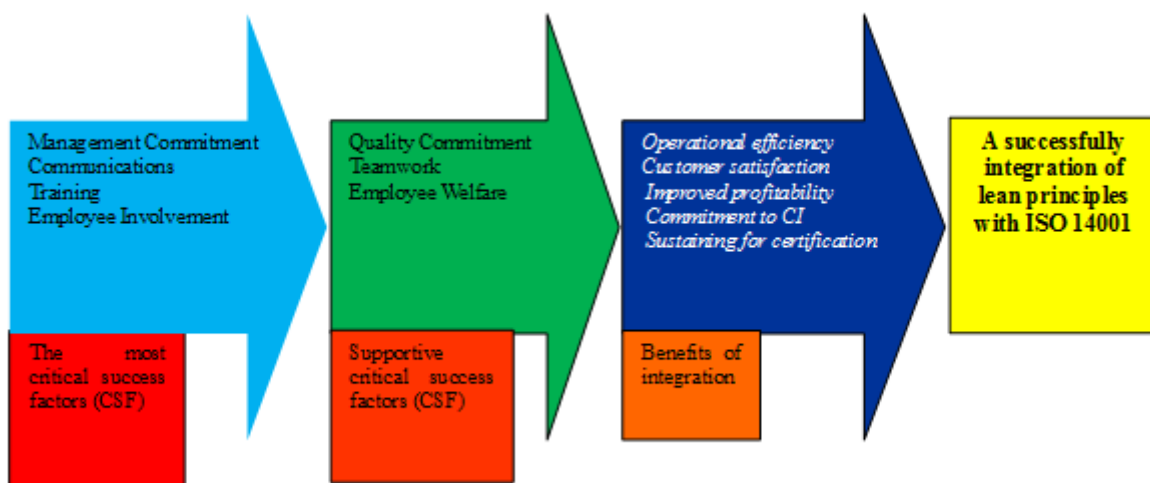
Management Commitment
Communications
Training
Employee Involvement

The most critical success factors (CSF)

Quality Commitment
Teamwork
Employee Welfare

Supportive critical success factors (CSF)

Operational efficiency
Customer satisfaction
Improved profitability
Commitment to CI
Sustaining for certification

Benefits of integration

A successfully integration of lean principles with ISO 14001